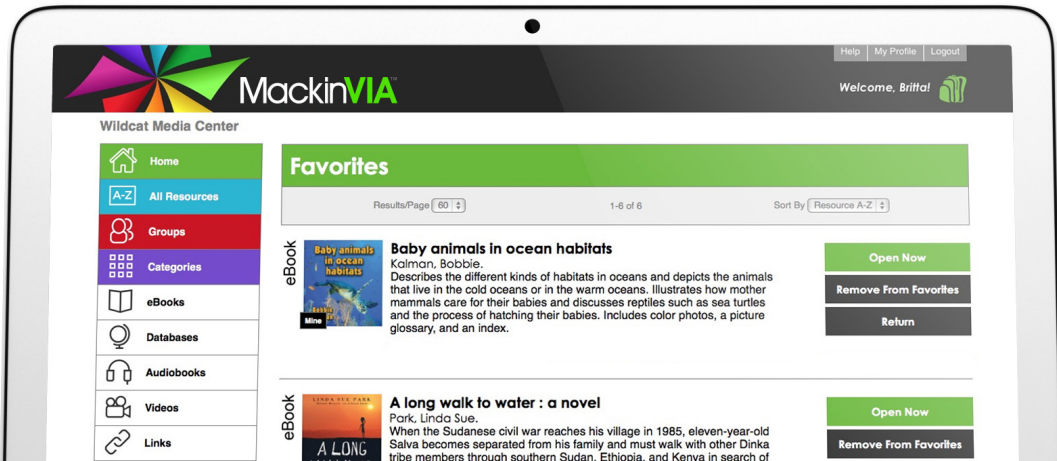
Help | My Profile | Logout

MackinVIA™

Welcome, Britta!

Wildcat Media Center

Home

A-Z All Resources

Groups

Categories

eBooks

Databases

Audiobooks

Videos

Links

Favorites

Results/Page 60

1-6 of 6

Sort By Resource A-Z

eBook

Baby animals in ocean habitats

Bobbie Kalman

Mine

Baby animals in ocean habitats

Kalman, Bobbie.

Describes the different kinds of habitats in oceans and depicts the animals that live in the cold oceans or in the warm oceans. Illustrates how mother mammals care for their babies and discusses reptiles such as sea turtles and the process of hatching their babies. Includes color photos, a picture glossary, and an index.

Open Now

Remove From Favorites

Return

eBook

LINDA SUE PARK

A LONG

A long walk to water : a novel

Park, Linda Sue.

When the Sudanese civil war reaches his village in 1985, eleven-year-old Salva becomes separated from his family and must walk with other Dinka tribe members through southern Sudan, Ethiopia, and Kenya in search of

Open Now

Remove From Favorites